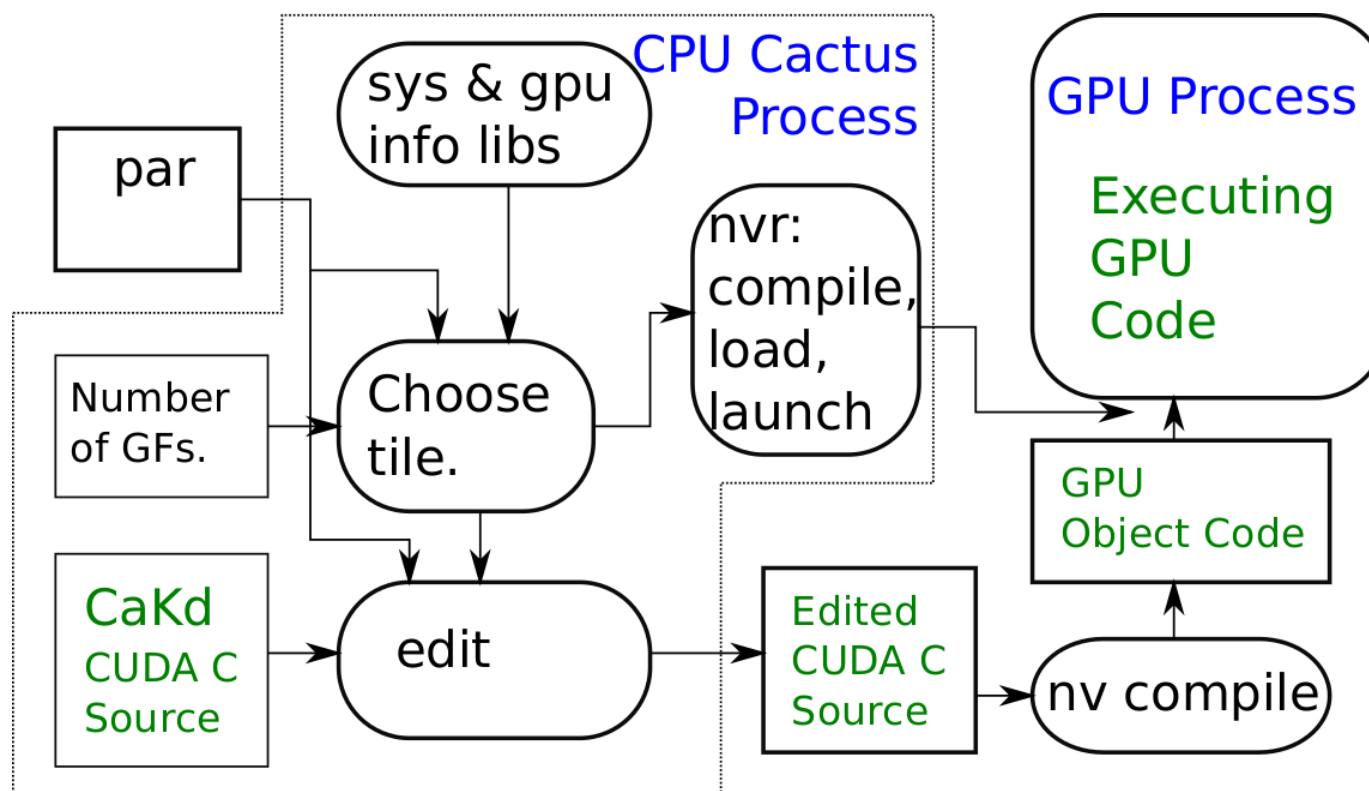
CPU Cactus Process

GPU Process

sys & gpu info libs

par

Executing GPU Code

nvr: compile, load, launch

Number of GFs.

Choose tile.

GPU Object Code

CaKd CUDA C Source

edit

Edited CUDA C Source

nv compile